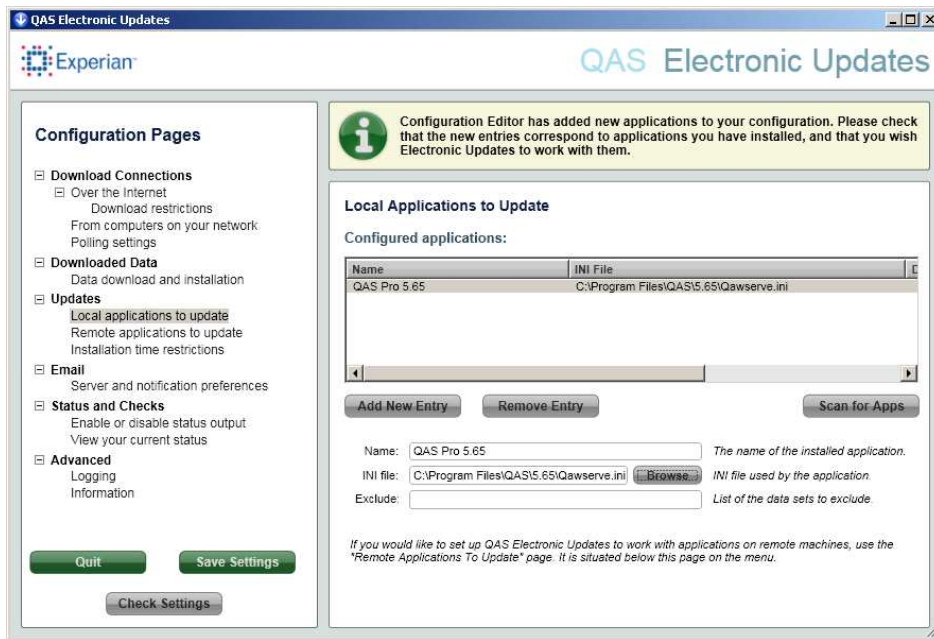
QAS Electronic Updates

Experian

QAS Electronic Updates

Configuration Pages

Download Connections
Over the Internet
Download restrictions
From computers on your network
Polling settings
Downloaded Data
Data download and installation
Updates
Local applications to update
Remote applications to update
Installation time restrictions
Email
Server and notification preferences
Status and Checks
Enable or disable status output
View your current status
Advanced
Logging
Information

Quit
Save Settings
Check Settings

Configuration Editor has added new applications to your configuration. Please check that the new entries correspond to applications you have installed, and that you wish Electronic Updates to work with them.

Local Applications to Update

Configured applications:

| Name | INI File |
|---|---|
| QAS Pro 5.65 | C:\Program Files\QAS\5.65\Qawserve.ini |

Add New Entry
Remove Entry
Scan for Apps

Name: QAS Pro 5.65 The name of the installed application.
INI file: C:\Program Files\QAS\5.65\Qawserve.ini Browse INI file used by the application.
Exclude: List of the data sets to exclude.

If you would like to set up QAS Electronic Updates to work with applications on remote machines, use the "Remote Applications To Update" page. It is situated below this page on the menu.